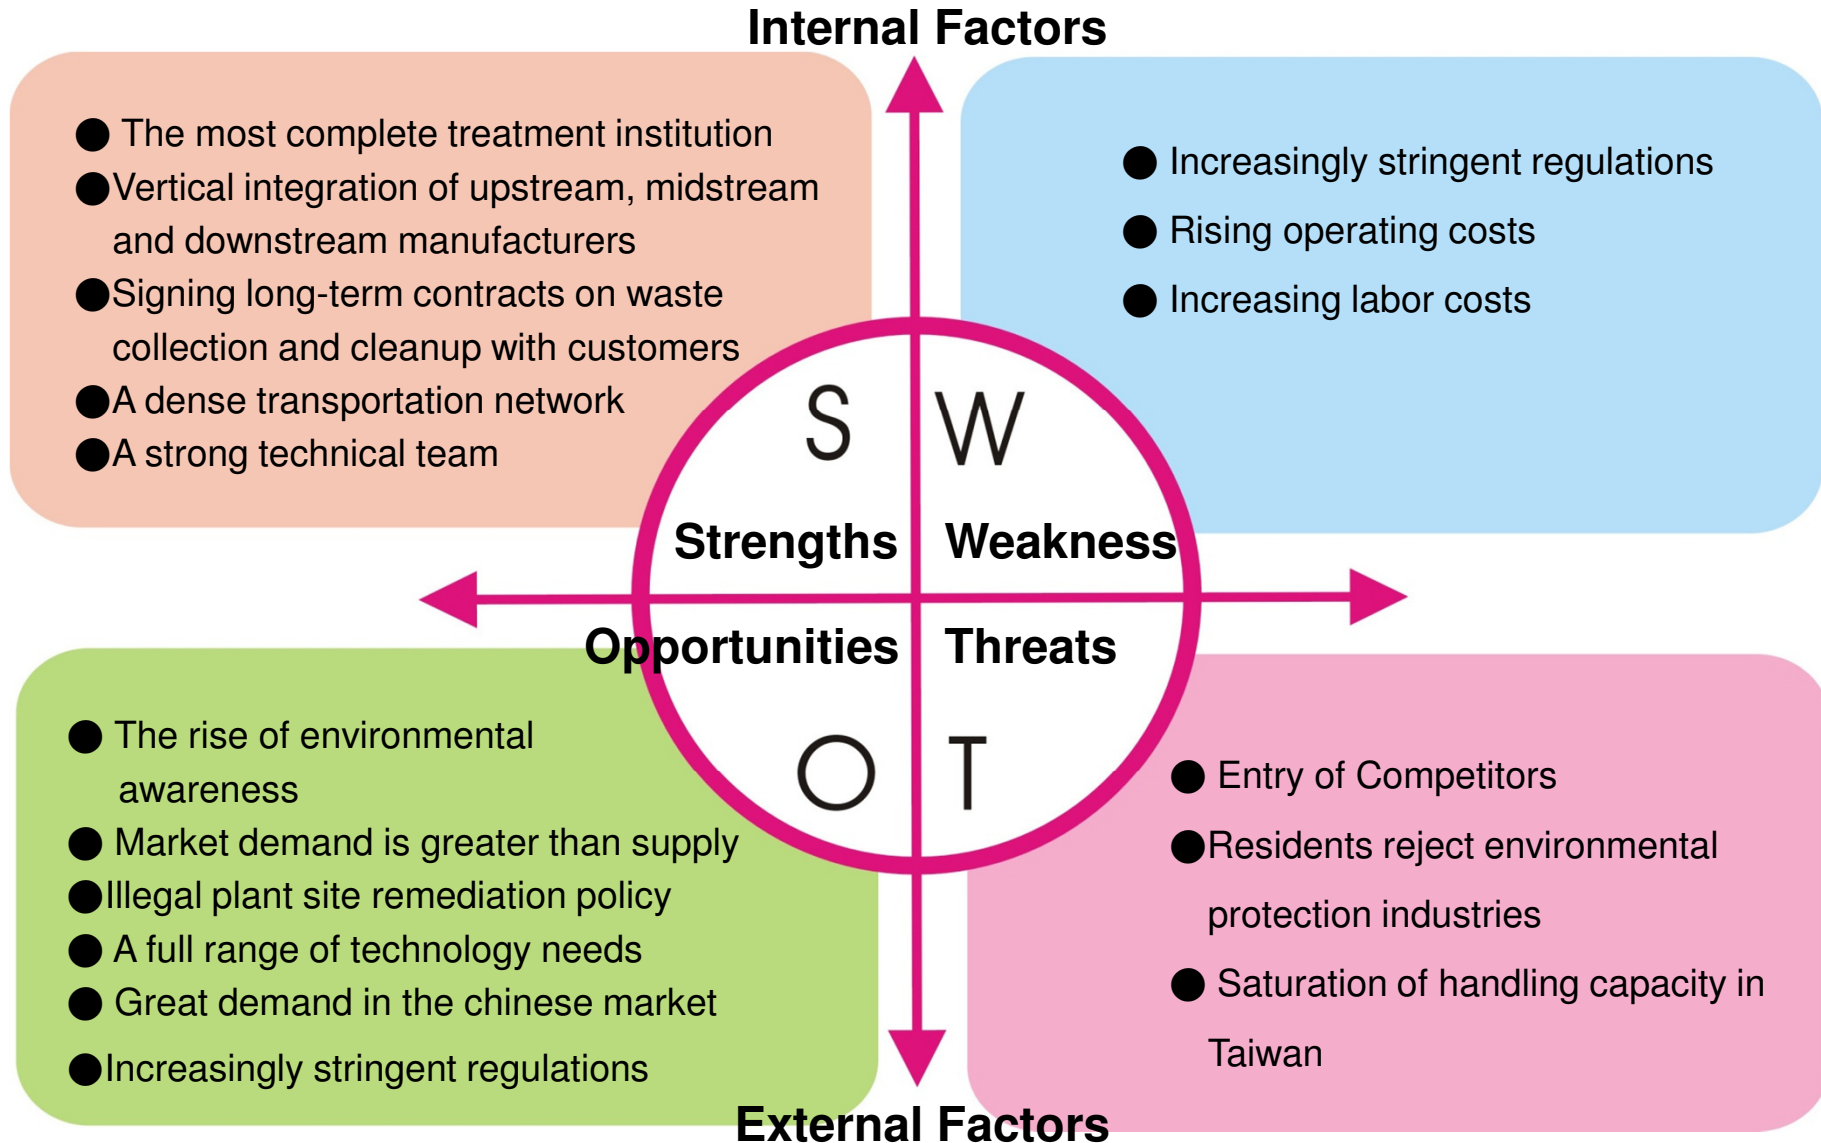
Internal Factors

● The most complete treatment institution
●Vertical integration of upstream, midstream and downstream manufacturers
●Signing long-term contracts on waste collection and cleanup with customers
●A dense transportation network
●A strong technical team

● Increasingly stringent regulations
● Rising operating costs
● Increasing labor costs

S
Strengths

W
Weakness

Opportunities
O

Threats
T

● The rise of environmental awareness
● Market demand is greater than supply
●Illegal plant site remediation policy
● A full range of technology needs
● Great demand in the chinese market
●Increasingly stringent regulations

● Entry of Competitors
●Residents reject environmental protection industries
● Saturation of handling capacity in Taiwan

External Factors